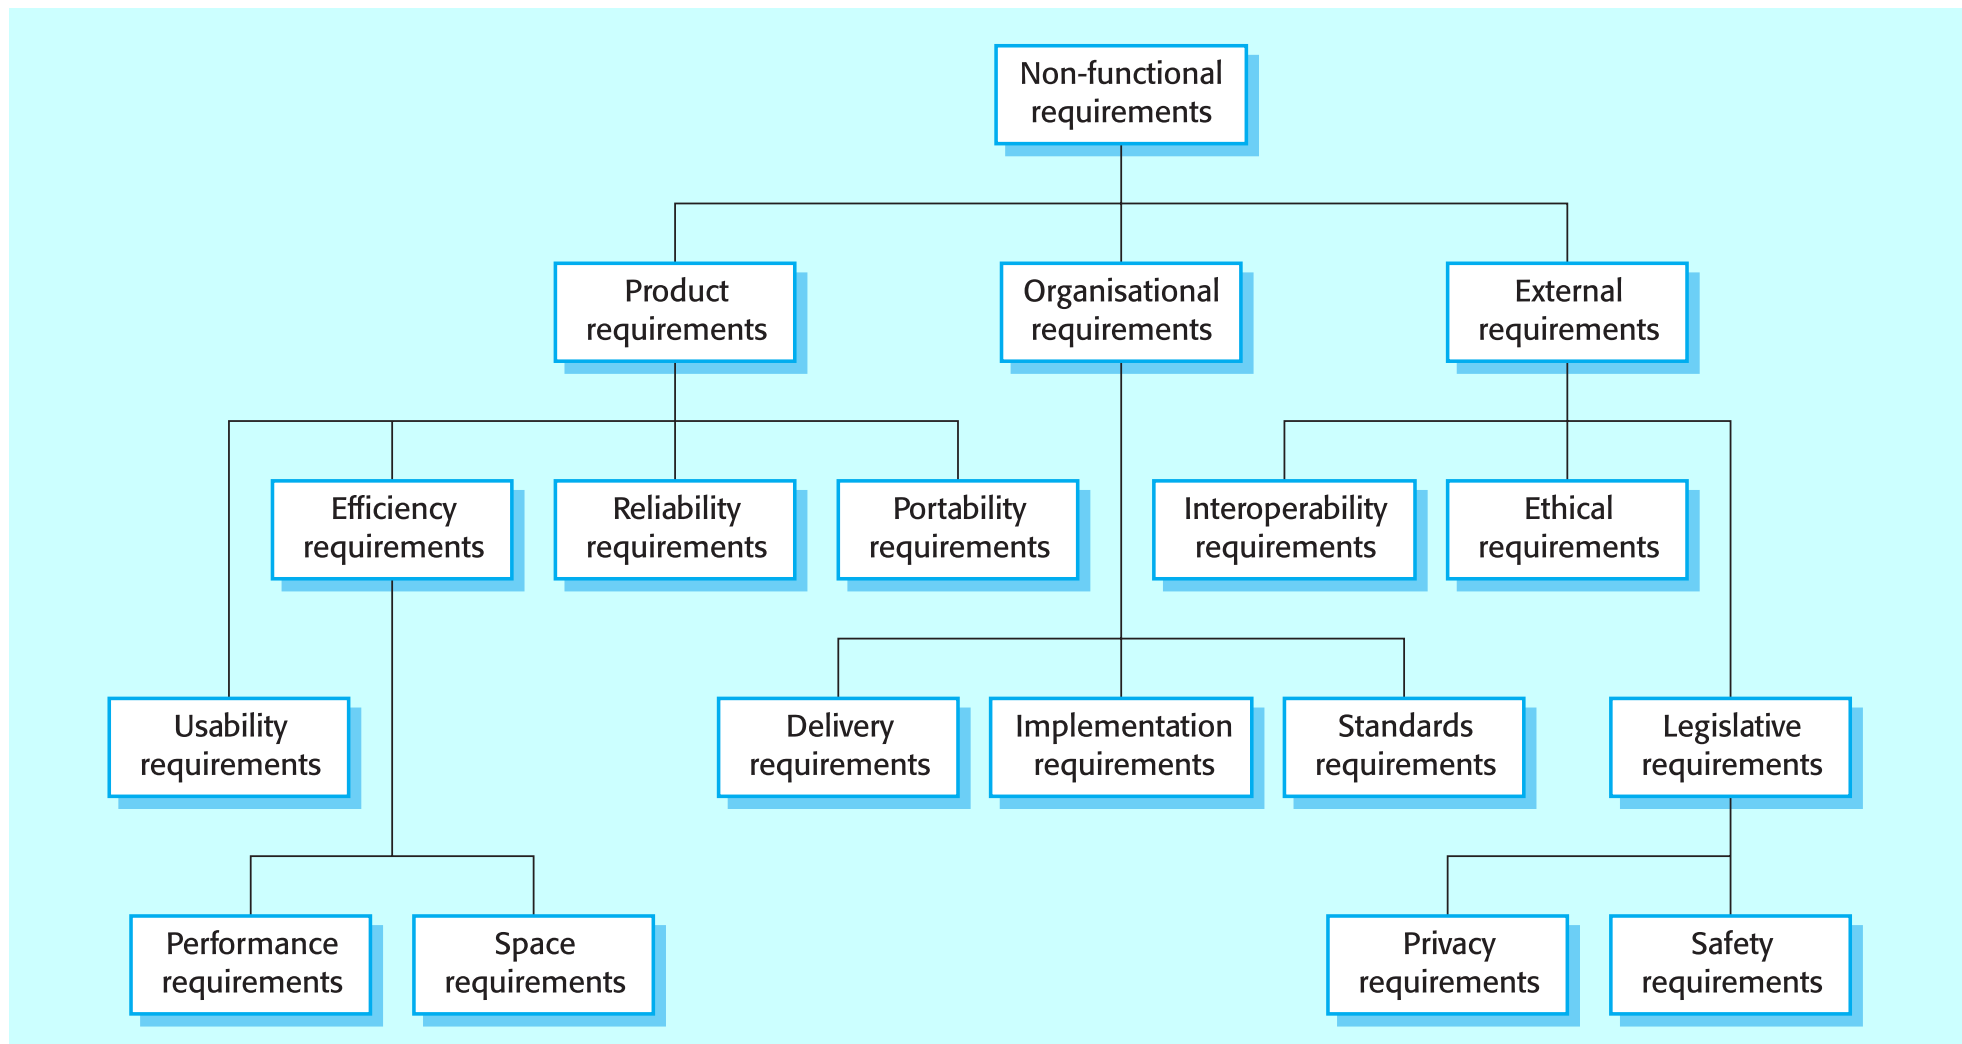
Non-functional requirements

Product requirements

Organisational requirements

External requirements

Efficiency requirements

Reliability requirements

Portability requirements

Interoperability requirements

Ethical requirements

Usability requirements

Delivery requirements

Implementation requirements

Standards requirements

Legislative requirements

Performance requirements

Space requirements

Privacy requirements

Safety requirements